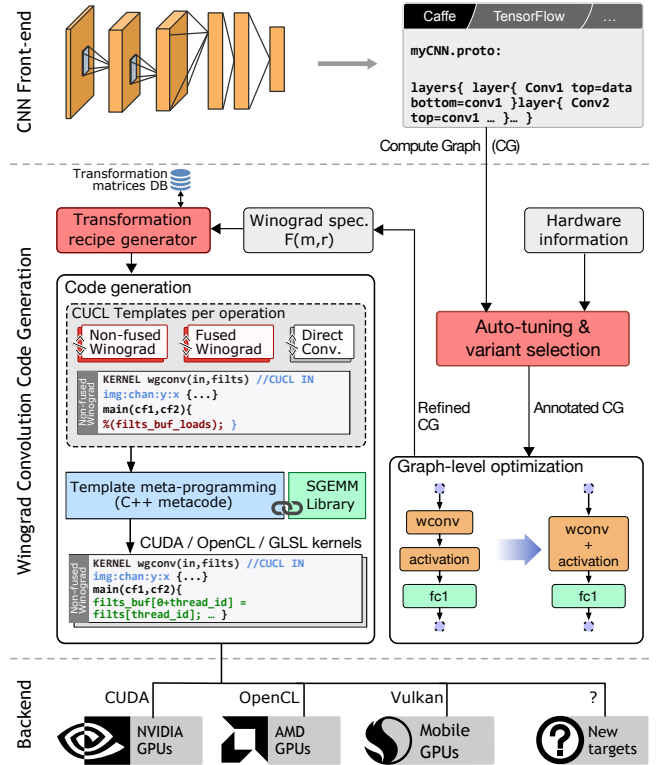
CNN Front-end

Caffe | TensorFlow | ...

myCNN.proto:

layers{ layer{ Conv1 top=data bottom=conv1 }layer{ Conv2 top=conv1 … }… }

Compute Graph (CG)

Winograd Convolution Code Generation

Transformation matrices DB

Transformation recipe generator

Winograd spec. F(m,r)

Hardware information

Code generation

CUCL Templates per operation

Non-fused Winograd

Fused Winograd

Direct Conv.

Non-fused Winograd

KERNEL wgconv(in,filts) //CUCL IN
img:chan:y:x {...}
main(cf1,cf2){
%(filts_buf_loads); }

Template meta-programming (C++ metacode)

SGEMM Library

CUDA / OpenCL / GLSL kernels

Non-fused Winograd

KERNEL wgconv(in,filts) //CUCL IN
img:chan:y:x {...}
main(cf1,cf2){
filts_buf[0+thread_id] =
filts[thread_id]; … }

Refined CG

Auto-tuning & variant selection

Annotated CG

Graph-level optimization

wconv

activation

fc1

wconv + activation

fc1

Backend

CUDA

OpenCL

Vulkan

?

NVIDIA GPUs

AMD GPUs

Mobile GPUs

New targets